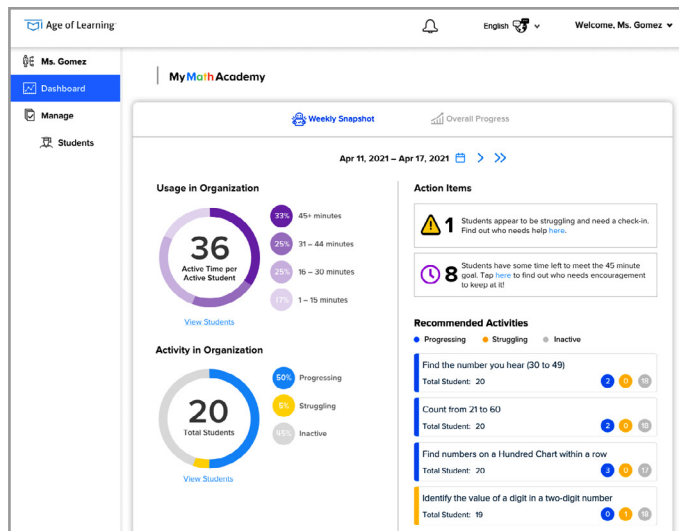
Age of Learning

English

Welcome, Ms. Gomez

Ms. Gomez

Dashboard

Manage

Students

My Math Academy

Weekly Snapshot

Overall Progress

Apr 11, 2021 – Apr 17, 2021

Usage in Organization

36

Active Time per Active Student

33% 45+ minutes

25% 31 – 44 minutes

25% 16 – 30 minutes

17% 1 – 15 minutes

View Students

Activity in Organization

20

Total Students

50% Progressing

5% Struggling

45% Inactive

View Students

Action Items

1 Students appear to be struggling and need a check-in. Find out who needs help here.

8 Students have some time left to meet the 45 minute goal. Tap here to find out who needs encouragement to keep at it!

Recommended Activities

Progressing Struggling Inactive

Find the number you hear (30 to 49)
Total Student: 20
2 0 18

Count from 21 to 60
Total Student: 20
2 0 18

Find numbers on a Hundred Chart within a row
Total Student: 20
3 0 17

Identify the value of a digit in a two-digit number
Total Student: 19
0 1 18